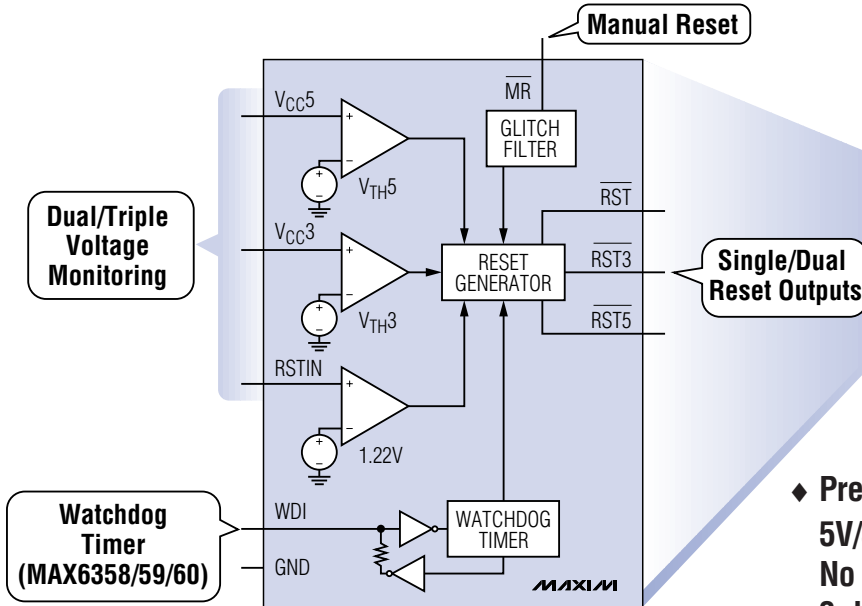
Manual Reset

$\overline{MR}$

GLITCH FILTER

$V_{CC}5$

$V_{TH}5$

Dual/Triple Voltage Monitoring

$V_{CC}3$

$V_{TH}3$

RESET GENERATOR

$\overline{RST}$

$\overline{RST3}$

$\overline{RST5}$

Single/Dual Reset Outputs

RSTIN

1.22V

Watchdog Timer (MAX6358/59/60)

WDI

GND

WATCHDOG TIMER

MAXIM

♦ Pre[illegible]

5V/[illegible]

No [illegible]

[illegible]